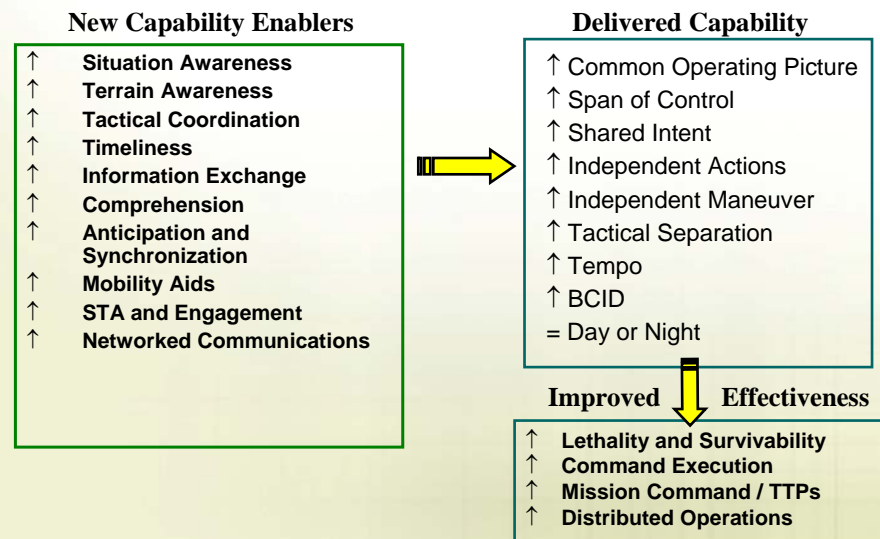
New Capability Enablers

↑ Situation Awareness
↑ Terrain Awareness
↑ Tactical Coordination
↑ Timeliness
↑ Information Exchange
↑ Comprehension
↑ Anticipation and Synchronization
↑ Mobility Aids
↑ STA and Engagement
↑ Networked Communications

Delivered Capability

↑ Common Operating Picture
↑ Span of Control
↑ Shared Intent
↑ Independent Actions
↑ Independent Maneuver
↑ Tactical Separation
↑ Tempo
↑ BCID
= Day or Night

Improved Effectiveness

↑ Lethality and Survivability
↑ Command Execution
↑ Mission Command / TTPs
↑ Distributed Operations